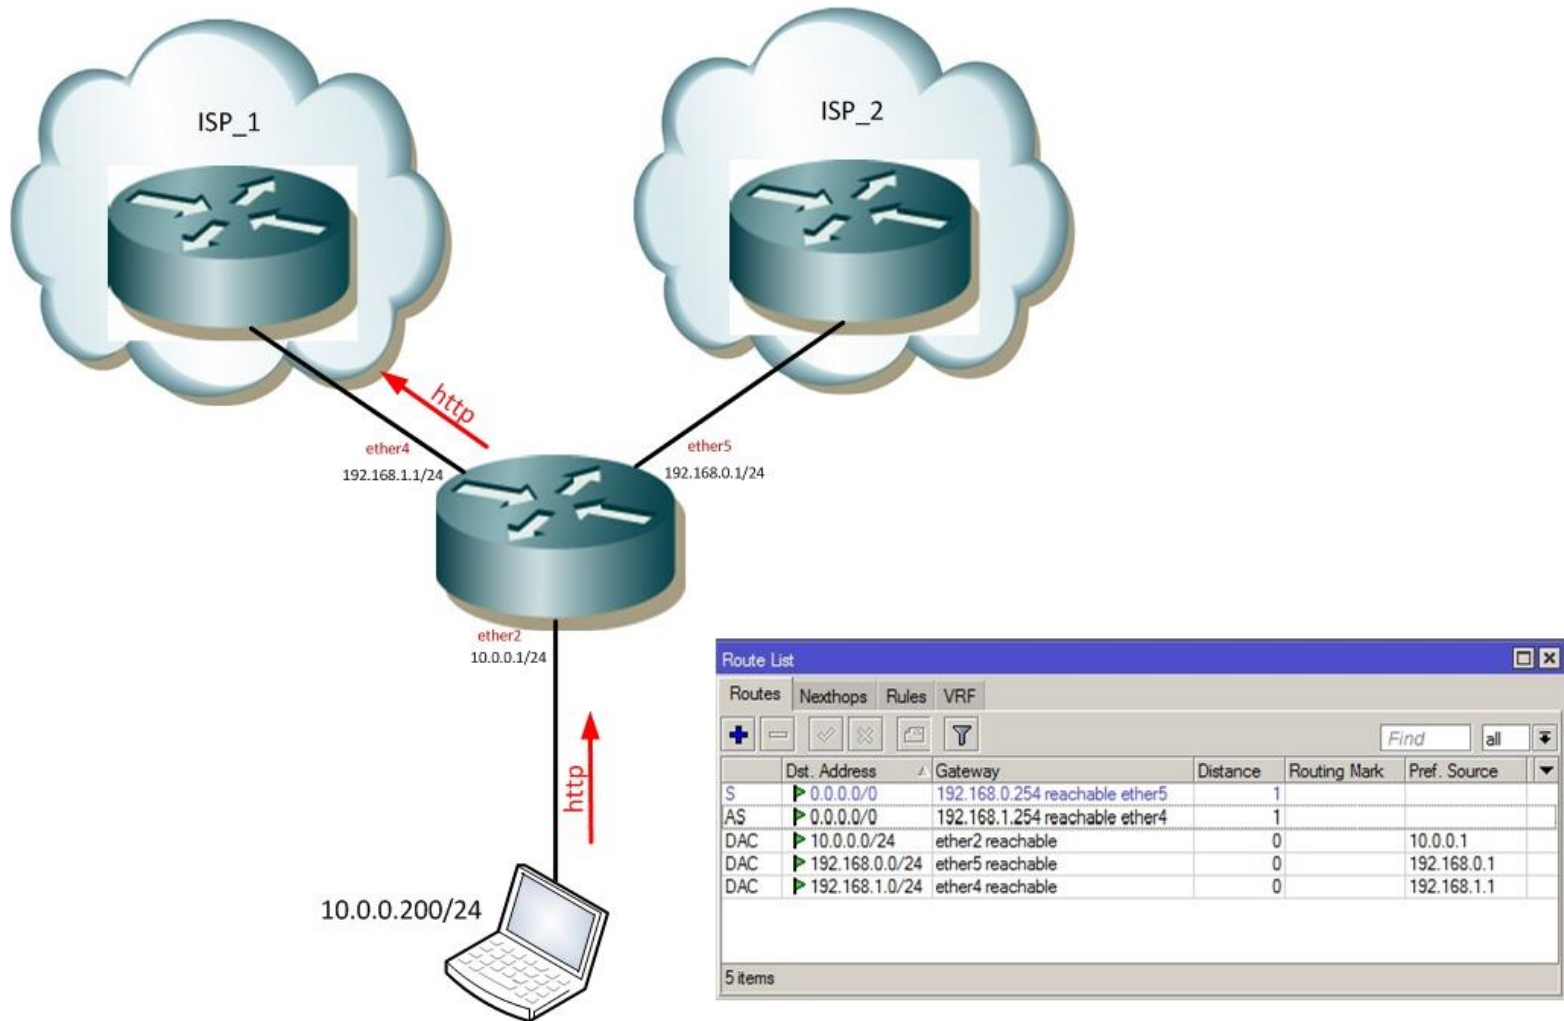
ISP_1

ISP_2

http

ether4
192.168.1.1/24

ether5
192.168.0.1/24

ether2
10.0.0.1/24

http

10.0.0.200/24

Route List

Routes | Nexthops | Rules | VRF

Find | all

| | Dst. Address | Gateway | Distance | Routing Mark | Pref. Source |
|---|---|---|---|---|---|
| S | 0.0.0.0/0 | 192.168.0.254 reachable ether5 | 1 | | |
| AS | 0.0.0.0/0 | 192.168.1.254 reachable ether4 | 1 | | |
| DAC | 10.0.0.0/24 | ether2 reachable | 0 | | 10.0.0.1 |
| DAC | 192.168.0.0/24 | ether5 reachable | 0 | | 192.168.0.1 |
| DAC | 192.168.1.0/24 | ether4 reachable | 0 | | 192.168.1.1 |

5 items